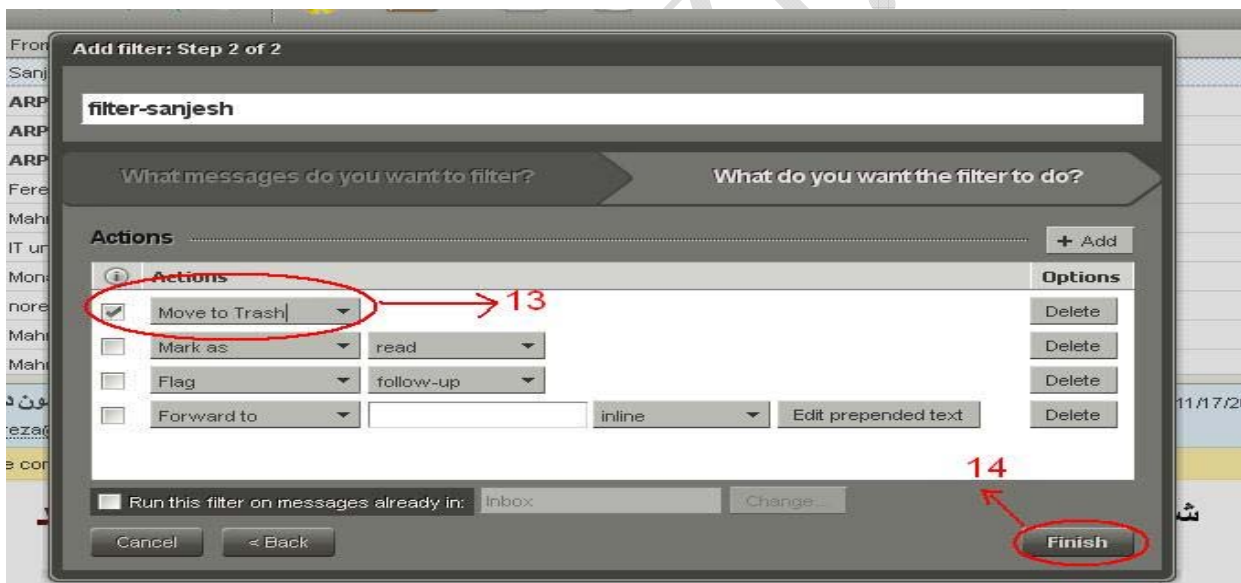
Fron
Sanj
ARP
ARP
ARP
Fere
Mahi
IT ur
Mon
nore
Mahi
Mahi
ون د
reza
e cor

Add filter: Step 2 of 2

filter-sanjesh

What messages do you want to filter?

What do you want the filter to do?

Actions

+ Add

| | Actions | | | | Options |
|---|---|---|---|---|---|
| ✓ | Move to Trash | | | | Delete |
| | Mark as | read | | | Delete |
| | Flag | follow-up | | | Delete |
| | Forward to | | inline | Edit prepended text | Delete |

13

14

11/17/2

Run this filter on messages already in: Inbox Change...

ش

Cancel

« Back

Finish